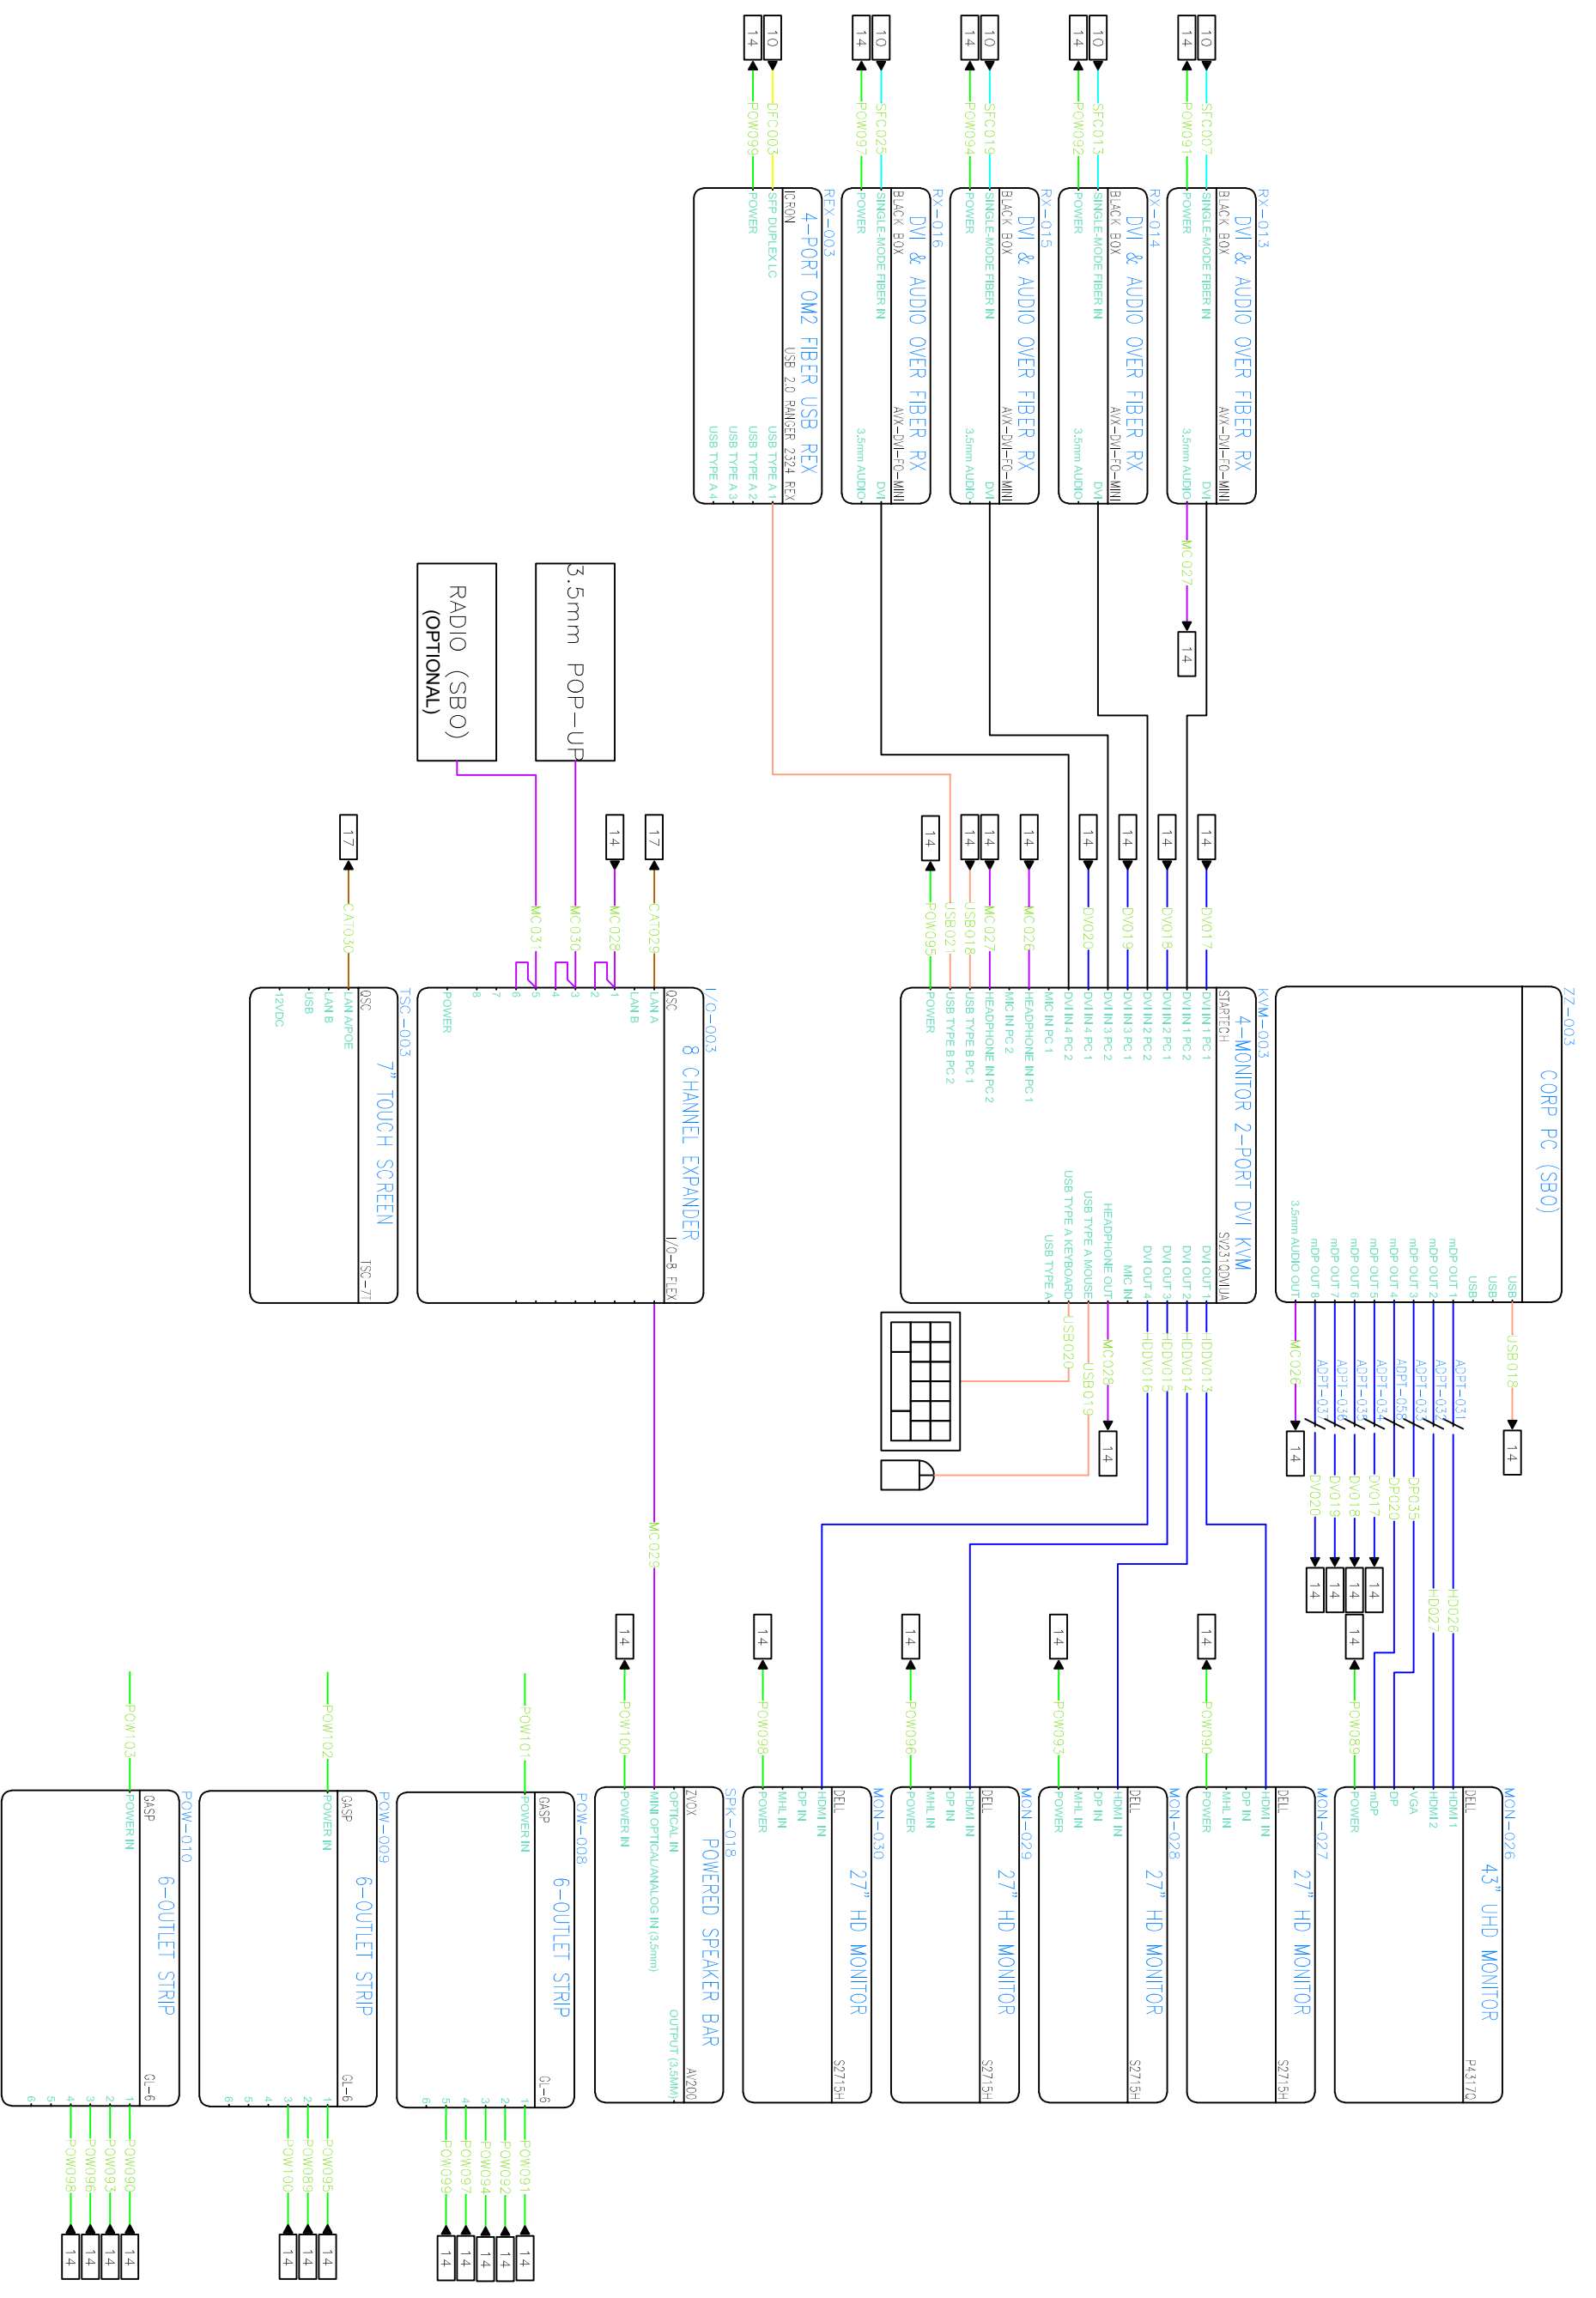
14 10
POW099
DFC003
REX-003
4-PORT OM2 FIBER USB REX
ICRON
USB 2.0 RANGER 2324 REX
POWER
SFP DUPLEX LC
USB TYPE A 1
USB TYPE A 2
USB TYPE A 3
USB TYPE A 4

14 10
POW097
SFC025
RX-016
DVI & AUDIO OVER FIBER RX
BLACK BOX
AVX-DVI-FO-MINI
POWER
SINGLE-MODE FIBER IN
3.5mm AUDIO
DVI

14 10
POW094
SFC019
RX-015
DVI & AUDIO OVER FIBER RX
BLACK BOX
AVX-DVI-FO-MINI
POWER
SINGLE-MODE FIBER IN
3.5mm AUDIO
DVI

14 10
POW092
SFC013
RX-014
DVI & AUDIO OVER FIBER RX
BLACK BOX
AVX-DVI-FO-MINI
POWER
SINGLE-MODE FIBER IN
3.5mm AUDIO
DVI

14 10
POW091
SFC007
RX-013
DVI & AUDIO OVER FIBER RX
BLACK BOX
AVX-DVI-FO-MINI
POWER
SINGLE-MODE FIBER IN
3.5mm AUDIO
DVI
MC027
14

3.5mm POP-UP
RADIO (SBO)
(OPTIONAL)

17
CAT030
TSC-003
7" TOUCH SCREEN
QSC
TSC-7T
LAN A/POE
LAN B
USB
12VDC

14 17
MC031 MC030 MC028 CAT029
I/O-003
8 CHANNEL EXPANDER
QSC
I/O-8 FLEX
LAN A
LAN B
POWER
1 2 3 4 5 6 7 8
MC029

14 14 14 14 14 14 14 14
POW095 USB021 USB018 MC027 MC026 DV020 DV019 DV018 DV017
KVM-003
4-MONITOR 2-PORT DVI KVM
STARTECH
SV231QDVIUA
POWER
USB TYPE B PC 2
USB TYPE B PC 1
HEADPHONE IN PC 2
MIC IN PC 2
HEADPHONE IN PC 1
MIC IN PC 1
DVI IN 4 PC 2
DVI IN 4 PC 1
DVI IN 3 PC 2
DVI IN 3 PC 1
DVI IN 2 PC 2
DVI IN 2 PC 1
DVI IN 1 PC 2
DVI IN 1 PC 1
DVI OUT 1
DVI OUT 2
DVI OUT 3
DVI OUT 4
MIC IN
HEADPHONE OUT
USB TYPE A MOUSE
USB TYPE A KEYBOARD
USB TYPE A
HDDV013 HDDV014 HDDV015 HDDV016
MC028 14
USB019 USB020

ZZ-003
CORP PC (SBO)
USB
USB
USB
mDP OUT 1
mDP OUT 2
mDP OUT 3
mDP OUT 4
mDP OUT 5
mDP OUT 6
mDP OUT 7
mDP OUT 8
3.5mm AUDIO OUT
USB018 14
MC026 14
ADPT-031 ADPT-033 ADPT-035 ADPT-034 ADPT-032 ADPT-030 ADPT-036 ADPT-037
HD026 HD027 DP035 DP020 DV017 DV018 DV019 DV020
14 14 14 14 14

14 POW089
MON-026
43" UHD MONITOR
DELL
P4317Q
POWER
mDP
DP
VGA
HDMI 2
HDMI 1

14 POW090
MON-027
27" HD MONITOR
DELL
S2715H
POWER
MHL IN
DP IN
HDMI IN

14 POW093
MON-028
27" HD MONITOR
DELL
S2715H
POWER
MHL IN
DP IN
HDMI IN

14 POW096
MON-029
27" HD MONITOR
DELL
S2715H
POWER
MHL IN
DP IN
HDMI IN

14 POW098
MON-030
27" HD MONITOR
DELL
S2715H
POWER
MHL IN
DP IN
HDMI IN

14 POW100
SPK-018
POWERED SPEAKER BAR
ZVOX
AV200
POWER IN
MINI OPTICAL/ANALOG IN (3.5mm)
OPTICAL IN
OUTPUT (3.5MM)

POW101
POW-008
6-OUTLET STRIP
GASP
GL-6
POWER IN
1 2 3 4 5 6
POW091 POW092 POW094 POW097 POW099
14 14 14 14 14

POW102
POW-009
6-OUTLET STRIP
GASP
GL-6
POWER IN
1 2 3 4 5 6
POW095 POW089 POW100
14 14 14

POW103
POW-010
6-OUTLET STRIP
GASP
GL-6
POWER IN
1 2 3 4 5 6
POW090 POW093 POW096 POW098
14 14 14 14